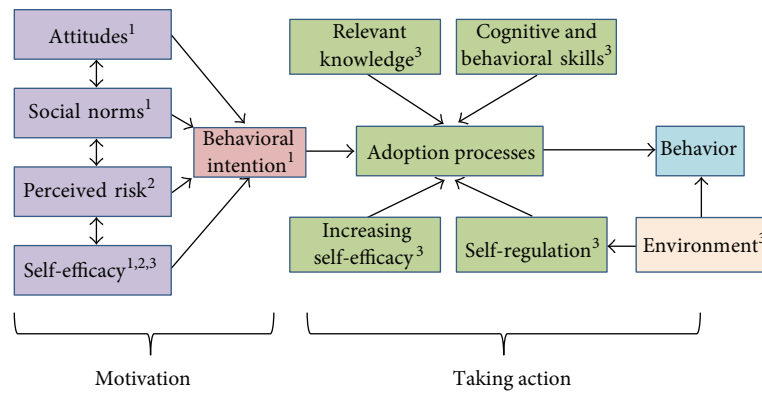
Attitudes$^1$

Social norms$^1$

Perceived risk$^2$

Self-efficacy$^{1,2,3}$

Behavioral intention$^1$

Relevant knowledge$^3$

Cognitive and behavioral skills$^3$

Adoption processes

Behavior

Increasing self-efficacy$^3$

Self-regulation$^3$

Environment$^3$

Motivation

Taking action